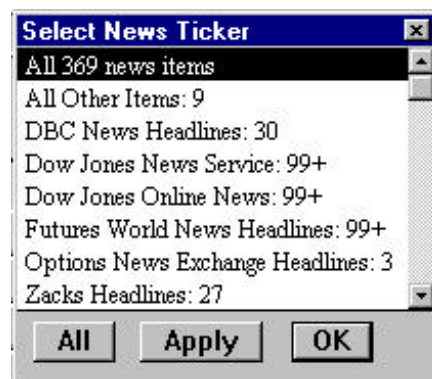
Select News Ticker

All 369 news items
All Other Items: 9
DBC News Headlines: 30
Dow Jones News Service: 99+
Dow Jones Online News: 99+
Futures World News Headlines: 99+
Options News Exchange Headlines: 3
Zacks Headlines: 27

All
Apply
OK